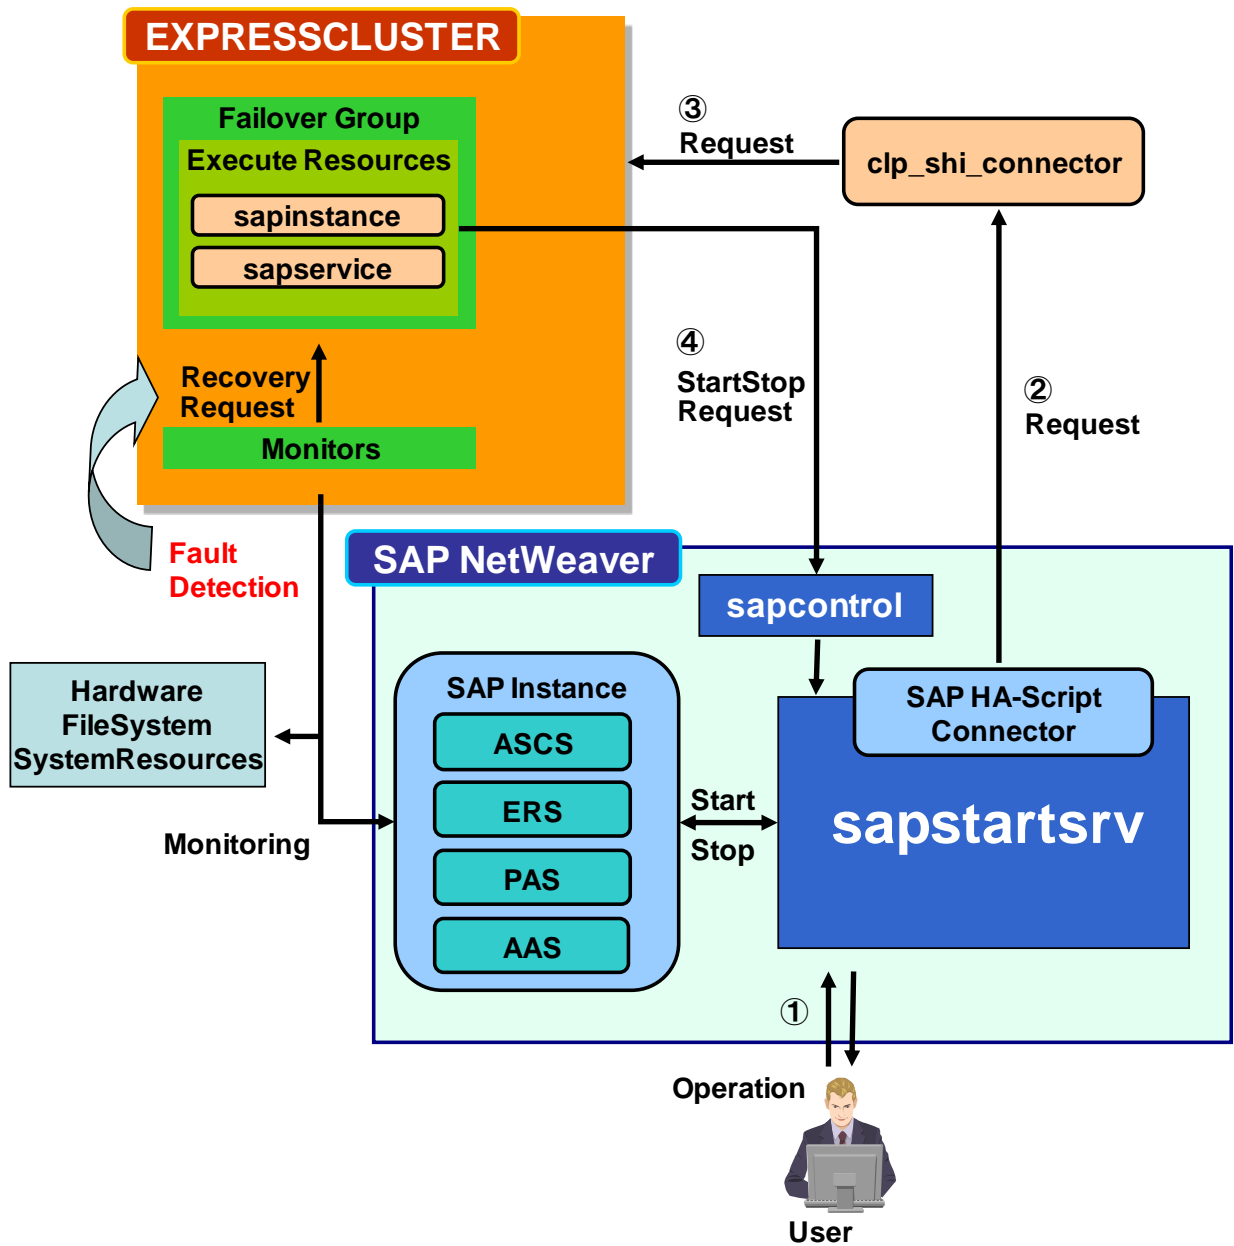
EXPRESSCLUSTER

Failover Group

Execute Resources

sapinstance

sapservice

Recovery Request

Monitors

③ Request

clp_shi_connector

④ StartStop Request

② Request

Fault Detection

SAP NetWeaver

sapcontrol

Hardware FileSystem SystemResources

SAP Instance

ASCS

ERS

PAS

AAS

SAP HA-Script Connector

sapstartsrv

Start

Stop

Monitoring

①

Operation

User